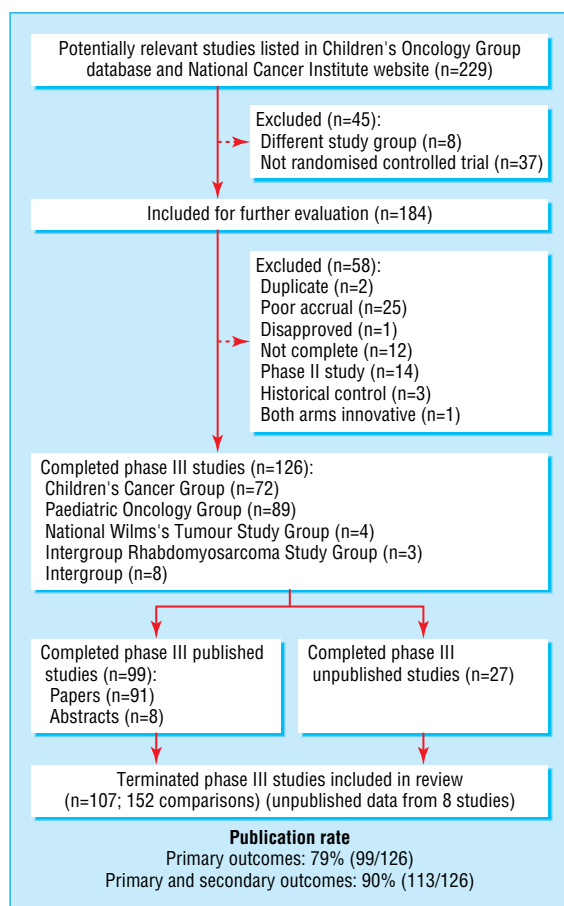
Potentially relevant studies listed in Children's Oncology Group database and National Cancer Institute website (n=229)

Excluded (n=45):
Different study group (n=8)
Not randomised controlled trial (n=37)

Included for further evaluation (n=184)

Excluded (n=58):
Duplicate (n=2)
Poor accrual (n=25)
Disapproved (n=1)
Not complete (n=12)
Phase II study (n=14)
Historical control (n=3)
Both arms innovative (n=1)

Completed phase III studies (n=126):
Children's Cancer Group (n=72)
Paediatric Oncology Group (n=89)
National Wilms's Tumour Study Group (n=4)
Intergroup Rhabdomyosarcoma Study Group (n=3)
Intergroup (n=8)

Completed phase III published studies (n=99):
Papers (n=91)
Abstracts (n=8)

Completed phase III unpublished studies (n=27)

Terminated phase III studies included in review (n=107; 152 comparisons) (unpublished data from 8 studies)

Publication rate
Primary outcomes: 79% (99/126)
Primary and secondary outcomes: 90% (113/126)